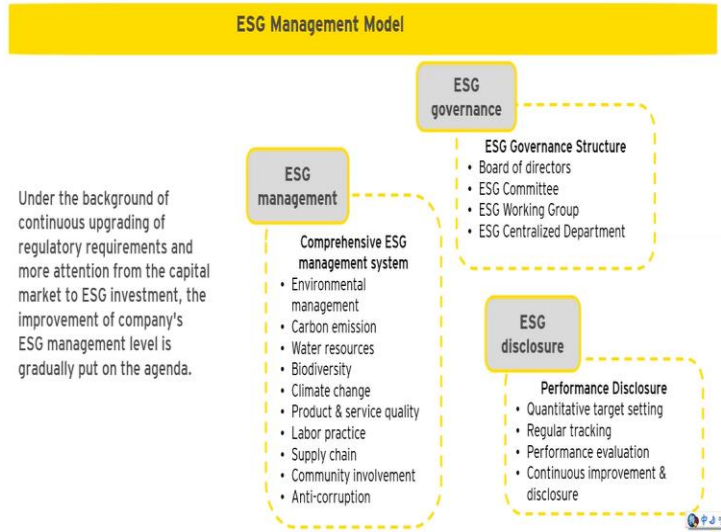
ESG Management Model

Under the background of continuous upgrading of regulatory requirements and more attention from the capital market to ESG investment, the improvement of company's ESG management level is gradually put on the agenda.

ESG governance

ESG Governance Structure
• Board of directors
• ESG Committee
• ESG Working Group
• ESG Centralized Department

ESG management

Comprehensive ESG management system
• Environmental management
• Carbon emission
• Water resources
• Biodiversity
• Climate change
• Product & service quality
• Labor practice
• Supply chain
• Community involvement
• Anti-corruption

ESG disclosure

Performance Disclosure
• Quantitative target setting
• Regular tracking
• Performance evaluation
• Continuous improvement & disclosure